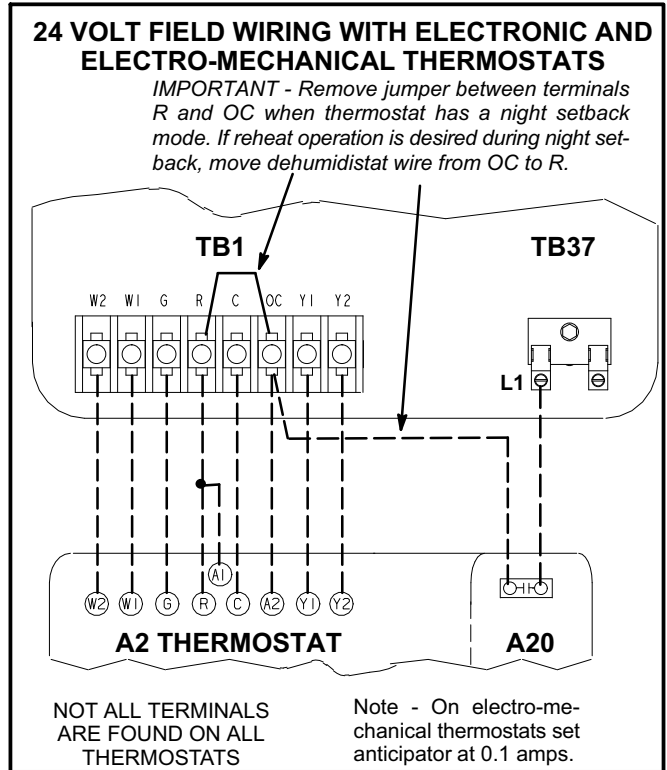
24 VOLT FIELD WIRING WITH ELECTRONIC AND ELECTRO-MECHANICAL THERMOSTATS

IMPORTANT - Remove jumper between terminals R and OC when thermostat has a night setback mode. If reheat operation is desired during night setback, move dehumidistat wire from OC to R.

TB1

TB37

W2 W1 G R C OC Y1 Y2

L1

A1

W2 W1 G R C A2 Y1 Y2

A2 THERMOSTAT

A20

NOT ALL TERMINALS ARE FOUND ON ALL THERMOSTATS

Note - On electro-mechanical thermostats set anticipator at 0.1 amps.